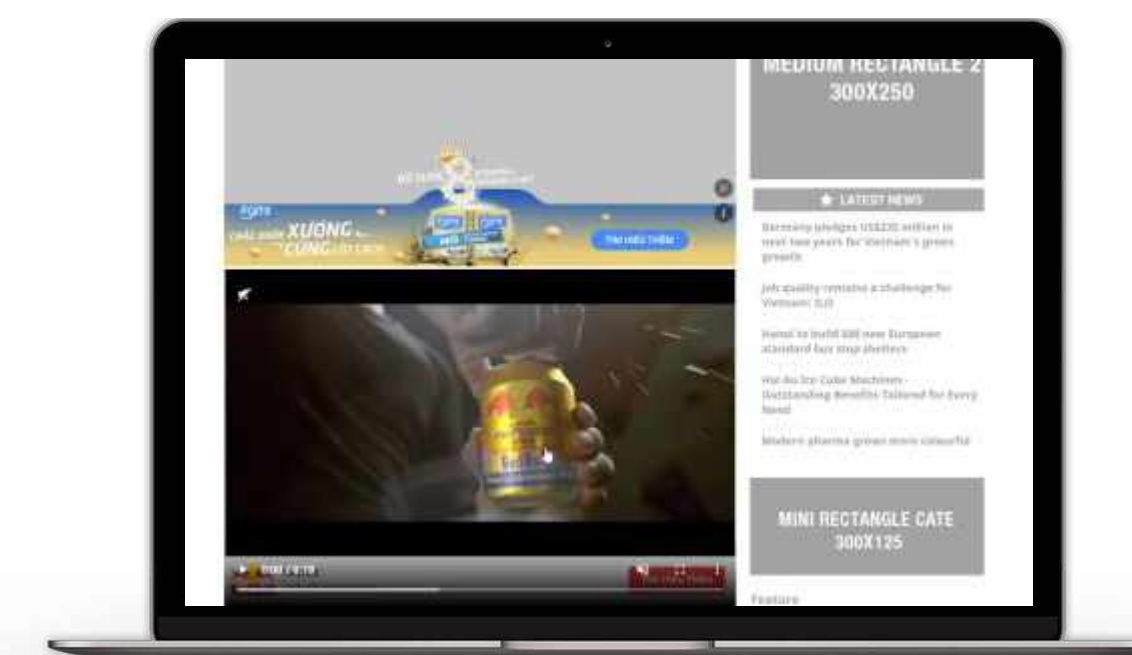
MEDIUM RECTANGLE 2
300X250

XUỐNG
CÙNG

TÌM HIỂU THÊM

★ LATEST NEWS

Germany pledges US$235 million in next two years for Vietnam's green growth

Job quality remains a challenge for Vietnam: ILO

Hanoi to build 600 new European standard bus stop shelters

Hoi An Ice Cube Machines - Outstanding Benefits Tailored for Every Need

Modern pharma grows more colourful

MINI RECTANGLE CATE
300X125

Feature

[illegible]